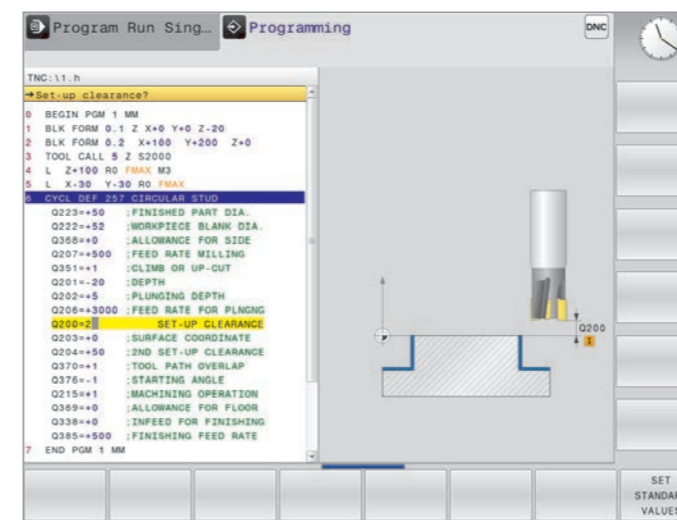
Program Run Sing… Programming DNC

TNC:\1.h
→Set-up clearance?
0 BEGIN PGM 1 MM
1 BLK FORM 0.1 Z X+0 Y+0 Z-20
2 BLK FORM 0.2 X+100 Y+200 Z+0
3 TOOL CALL 5 Z S2000
4 L Z+100 R0 FMAX M3
5 L X-30 Y-30 R0 FMAX
6 CYCL DEF 257 CIRCULAR STUD
Q223=+50 ;FINISHED PART DIA.
Q222=+52 ;WORKPIECE BLANK DIA.
Q368=+0 ;ALLOWANCE FOR SIDE
Q207=+500 ;FEED RATE MILLING
Q351=+1 ;CLIMB OR UP-CUT
Q201=-20 ;DEPTH
Q202=+5 ;PLUNGING DEPTH
Q206=+3000 ;FEED RATE FOR PLNGNG
Q200=2 ;SET-UP CLEARANCE
Q203=+0 ;SURFACE COORDINATE
Q204=+50 ;2ND SET-UP CLEARANCE
Q370=+1 ;TOOL PATH OVERLAP
Q376=-1 ;STARTING ANGLE
Q215=+1 ;MACHINING OPERATION
Q369=+0 ;ALLOWANCE FOR FLOOR
Q338=+0 ;INFEED FOR FINISHING
Q385=+500 ;FINISHING FEED RATE
7 END PGM 1 MM

Q200
1

SET
STANDAR
VALUES